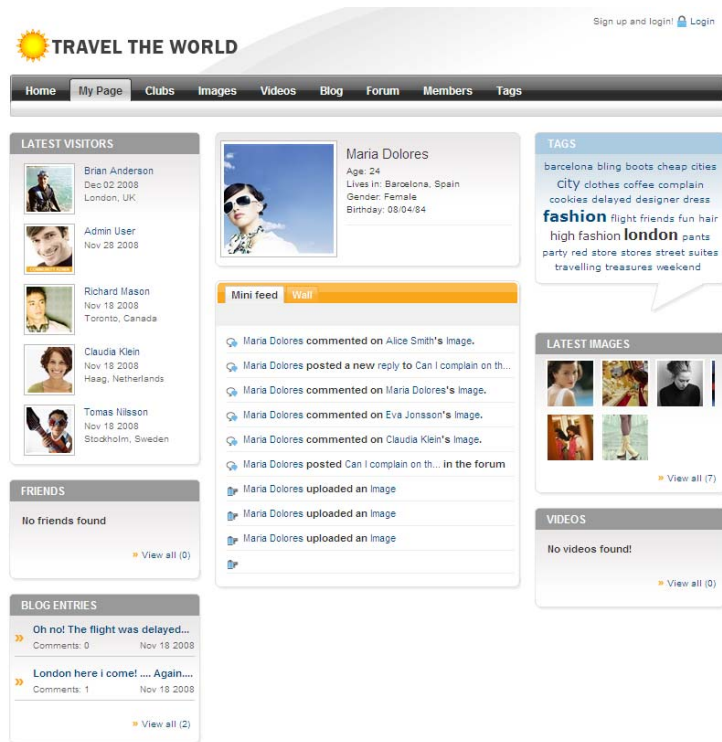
TRAVEL THE WORLD

Sign up and login! Login

Home My Page Clubs Images Videos Blog Forum Members Tags

LATEST VISITORS

Brian Anderson
Dec 02 2008
London, UK

Admin User
Nov 28 2008

Richard Mason
Nov 18 2008
Toronto, Canada

Claudia Klein
Nov 18 2008
Haag, Netherlands

Tomas Nilsson
Nov 18 2008
Stockholm, Sweden

FRIENDS

No friends found

» View all (0)

BLOG ENTRIES

» Oh no! The flight was delayed...
Comments: 0 Nov 18 2008

» London here i come! .... Again....
Comments: 1 Nov 18 2008

» View all (2)

Maria Dolores
Age: 24
Lives in: Barcelona, Spain
Gender: Female
Birthday: 08/04/84

Mini feed Wall

Maria Dolores commented on Alice Smith's Image.
Maria Dolores posted a new reply to Can I complain on th...
Maria Dolores commented on Maria Dolores's Image.
Maria Dolores commented on Eva Jonsson's Image.
Maria Dolores commented on Claudia Klein's Image.
Maria Dolores posted Can I complain on th... in the forum
Maria Dolores uploaded an Image
Maria Dolores uploaded an Image
Maria Dolores uploaded an Image

TAGS

barcelona bling boots cheap cities city clothes coffee complain cookies delayed designer dress fashion flight friends fun hair high fashion london pants party red store stores street suites travelling treasures weekend

LATEST IMAGES

» View all (7)

VIDEOS

No videos found!

» View all (0)